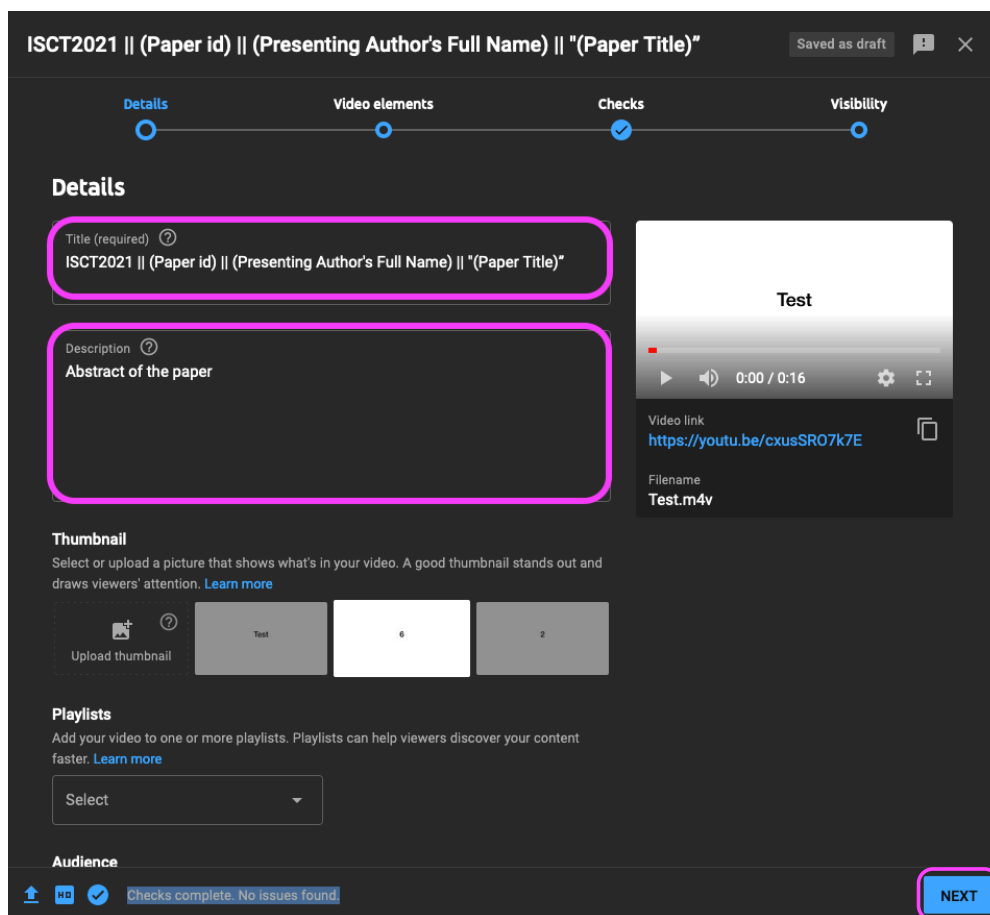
ISCT2021 || (Paper id) || (Presenting Author's Full Name) || "(Paper Title)"

Saved as draft

Details Video elements Checks Visibility

Details

Title (required)
ISCT2021 || (Paper id) || (Presenting Author's Full Name) || "(Paper Title)"

Description
Abstract of the paper

Test

0:00 / 0:16

Video link
https://youtu.be/cxusSRO7k7E

Filename
Test.m4v

Thumbnail
Select or upload a picture that shows what's in your video. A good thumbnail stands out and draws viewers' attention. Learn more

Upload thumbnail

Test

6

2

Playlists
Add your video to one or more playlists. Playlists can help viewers discover your content faster. Learn more

Select

Audience

HD

Checks complete. No issues found.

NEXT